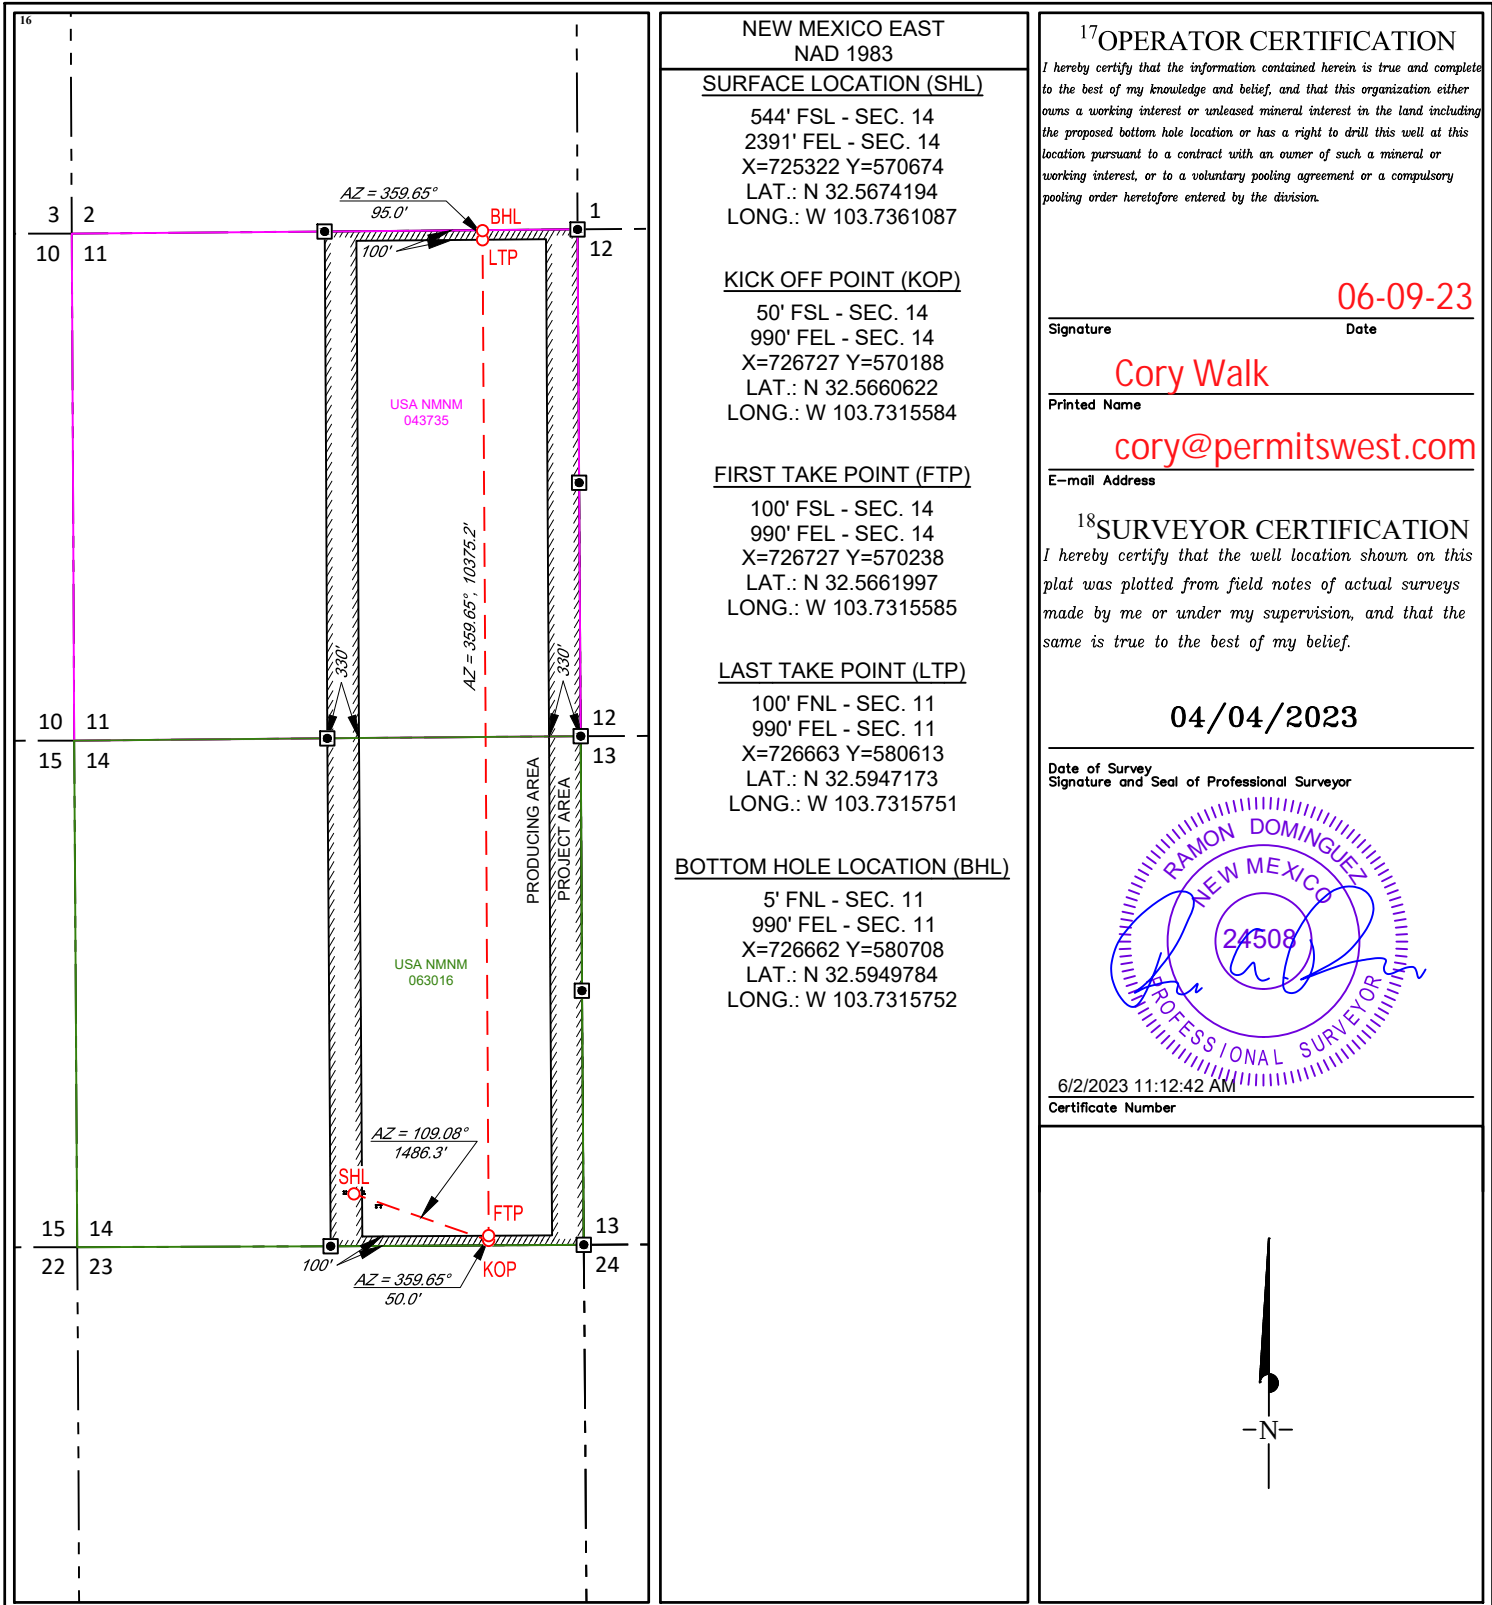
16

3 2 1
10 11 12
AZ = 359.65°
95.0'
BHL
100'
LTP
USA NMNM
043735
AZ = 359.65°, 10375.2'
330'
330'
10 11 12
15 14 13
PRODUCING AREA
PROJECT AREA
USA NMNM
063016
AZ = 109.08°
1486.3'
SHL
FTP
15 14 13
22 23 24
100'
AZ = 359.65°
50.0'
KOP

NEW MEXICO EAST
NAD 1983

SURFACE LOCATION (SHL)
544' FSL - SEC. 14
2391' FEL - SEC. 14
X=725322 Y=570674
LAT.: N 32.5674194
LONG.: W 103.7361087

KICK OFF POINT (KOP)
50' FSL - SEC. 14
990' FEL - SEC. 14
X=726727 Y=570188
LAT.: N 32.5660622
LONG.: W 103.7315584

FIRST TAKE POINT (FTP)
100' FSL - SEC. 14
990' FEL - SEC. 14
X=726727 Y=570238
LAT.: N 32.5661997
LONG.: W 103.7315585

LAST TAKE POINT (LTP)
100' FNL - SEC. 11
990' FEL - SEC. 11
X=726663 Y=580613
LAT.: N 32.5947173
LONG.: W 103.7315751

BOTTOM HOLE LOCATION (BHL)
5' FNL - SEC. 11
990' FEL - SEC. 11
X=726662 Y=580708
LAT.: N 32.5949784
LONG.: W 103.7315752

$^{17}$OPERATOR CERTIFICATION
I hereby certify that the information contained herein is true and complete to the best of my knowledge and belief, and that this organization either owns a working interest or unleased mineral interest in the land including the proposed bottom hole location or has a right to drill this well at this location pursuant to a contract with an owner of such a mineral or working interest, or to a voluntary pooling agreement or a compulsory pooling order heretofore entered by the division.

06-09-23
Signature Date
Cory Walk
Printed Name
cory@permitswest.com
E-mail Address

$^{18}$SURVEYOR CERTIFICATION
I hereby certify that the well location shown on this plat was plotted from field notes of actual surveys made by me or under my supervision, and that the same is true to the best of my belief.

04/04/2023
Date of Survey
Signature and Seal of Professional Surveyor
RAMON DOMINGUEZ
NEW MEXICO
24508
PROFESSIONAL SURVEYOR
6/2/2023 11:12:42 AM
Certificate Number

N